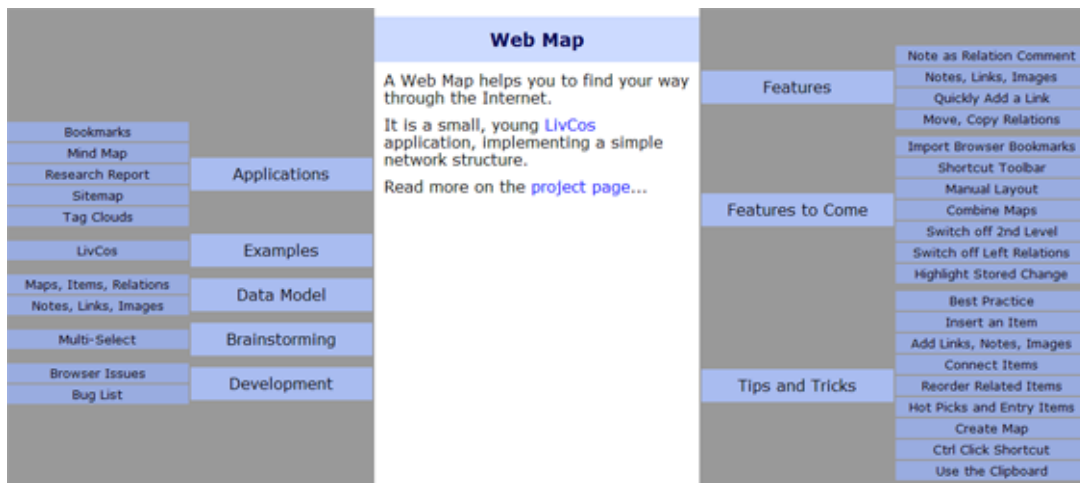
Bookmarks
Mind Map
Research Report
Sitemap
Tag Clouds

Applications

LivCos

Examples

Maps, Items, Relations
Notes, Links, Images

Data Model

Multi-Select

Brainstorming

Browser Issues
Bug List

Development

Web Map

A Web Map helps you to find your way through the Internet.

It is a small, young LivCos application, implementing a simple network structure.

Read more on the project page...

Features

Note as Relation Comment
Notes, Links, Images
Quickly Add a Link
Move, Copy Relations

Features to Come

Import Browser Bookmarks
Shortcut Toolbar
Manual Layout
Combine Maps
Switch off 2nd Level
Switch off Left Relations
Highlight Stored Change

Tips and Tricks

Best Practice
Insert an Item
Add Links, Notes, Images
Connect Items
Reorder Related Items
Hot Picks and Entry Items
Create Map
Ctrl Click Shortcut
Use the Clipboard